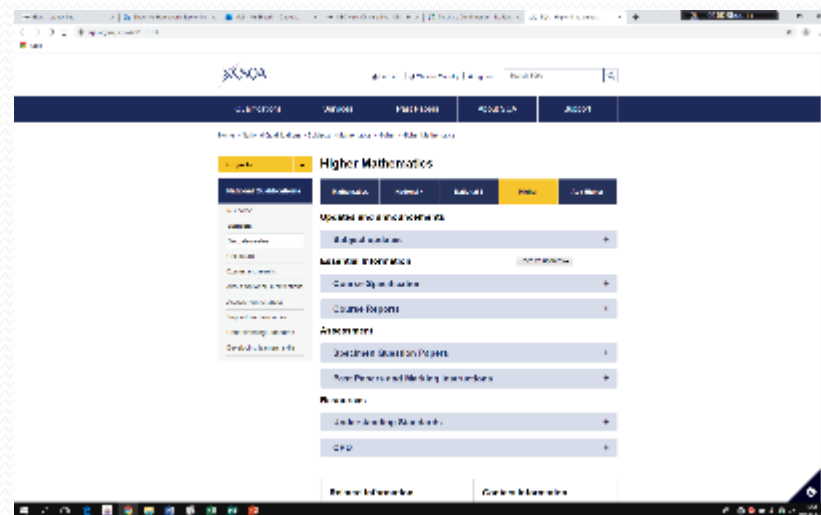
SQA

Qualifications | Delivery | Past Papers | About SQA | Support

Higher Mathematics

Updates and announcements

Subject updates

Essential information

Course Specification

Course Reports

Assessment

Specimen Question Papers

Past Papers and Marking Instructions

Resources

Understanding Standards

CPD

Related information

Contact information